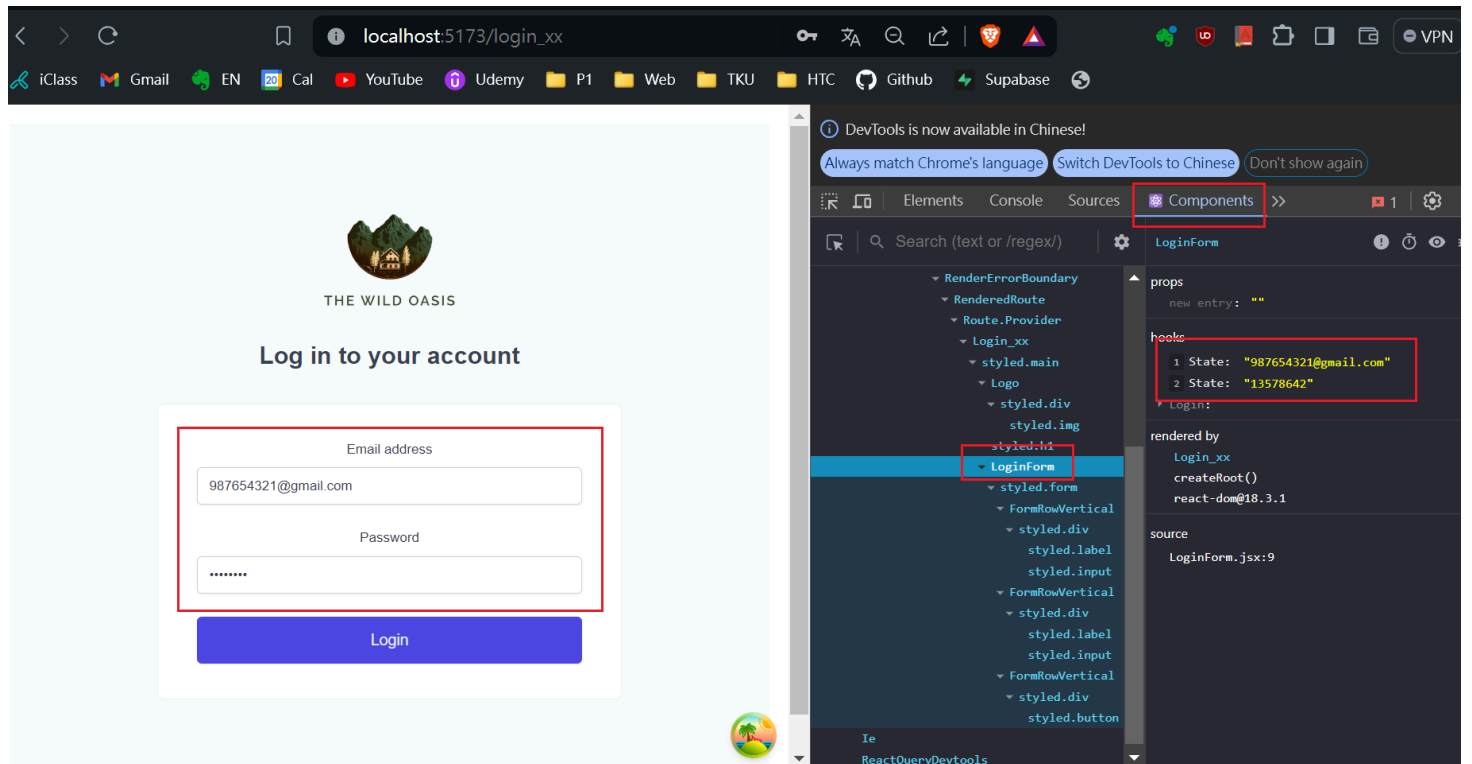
localhost:5173/login_xx

VPN

iClass Gmail EN Cal YouTube Udemy P1 Web TKU HTC Github Supabase

THE WILD OASIS

Log in to your account

Email address

987654321@gmail.com

Password

•••••••••

Login

DevTools is now available in Chinese!

Always match Chrome's language Switch DevTools to Chinese Don't show again

Elements Console Sources Components 1

Search (text or /regex/)

RenderErrorBoundary
RenderedRoute
Route.Provider
Login_xx
styled.main
Logo
styled.div
styled.img
styled.h1
LoginForm
styled.form
FormRowVertical
styled.div
styled.label
styled.input
FormRowVertical
styled.div
styled.label
styled.input
FormRowVertical
styled.div
styled.button
Ie
ReactQueryDevtools

LoginForm

props
new entry: ""

hooks
1 State: "987654321@gmail.com"
2 State: "13578642"
Login:

rendered by
Login_xx
createRoot()
react-dom@18.3.1

source
LoginForm.jsx:9